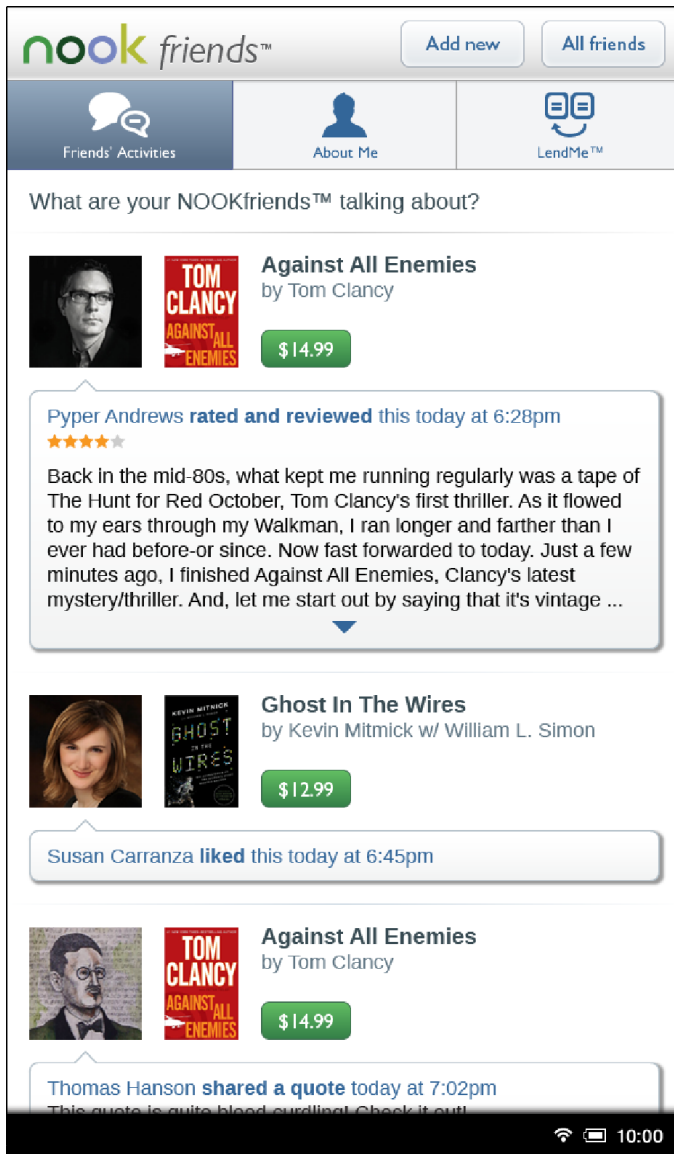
nook friends™

Add new

All friends

Friends' Activities

About Me

LendMe™

What are your NOOKfriends™ talking about?

TOM CLANCY AGAINST ALL ENEMIES

Against All Enemies
by Tom Clancy

$14.99

Pyper Andrews rated and reviewed this today at 6:28pm

Back in the mid-80s, what kept me running regularly was a tape of The Hunt for Red October, Tom Clancy's first thriller. As it flowed to my ears through my Walkman, I ran longer and farther than I ever had before-or since. Now fast forwarded to today. Just a few minutes ago, I finished Against All Enemies, Clancy's latest mystery/thriller. And, let me start out by saying that it's vintage ...

KEVIN MITNICK GHOST IN THE WIRES

Ghost In The Wires
by Kevin Mitmick w/ William L. Simon

$12.99

Susan Carranza liked this today at 6:45pm

TOM CLANCY AGAINST ALL ENEMIES

Against All Enemies
by Tom Clancy

$14.99

Thomas Hanson shared a quote today at 7:02pm

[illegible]

10:00